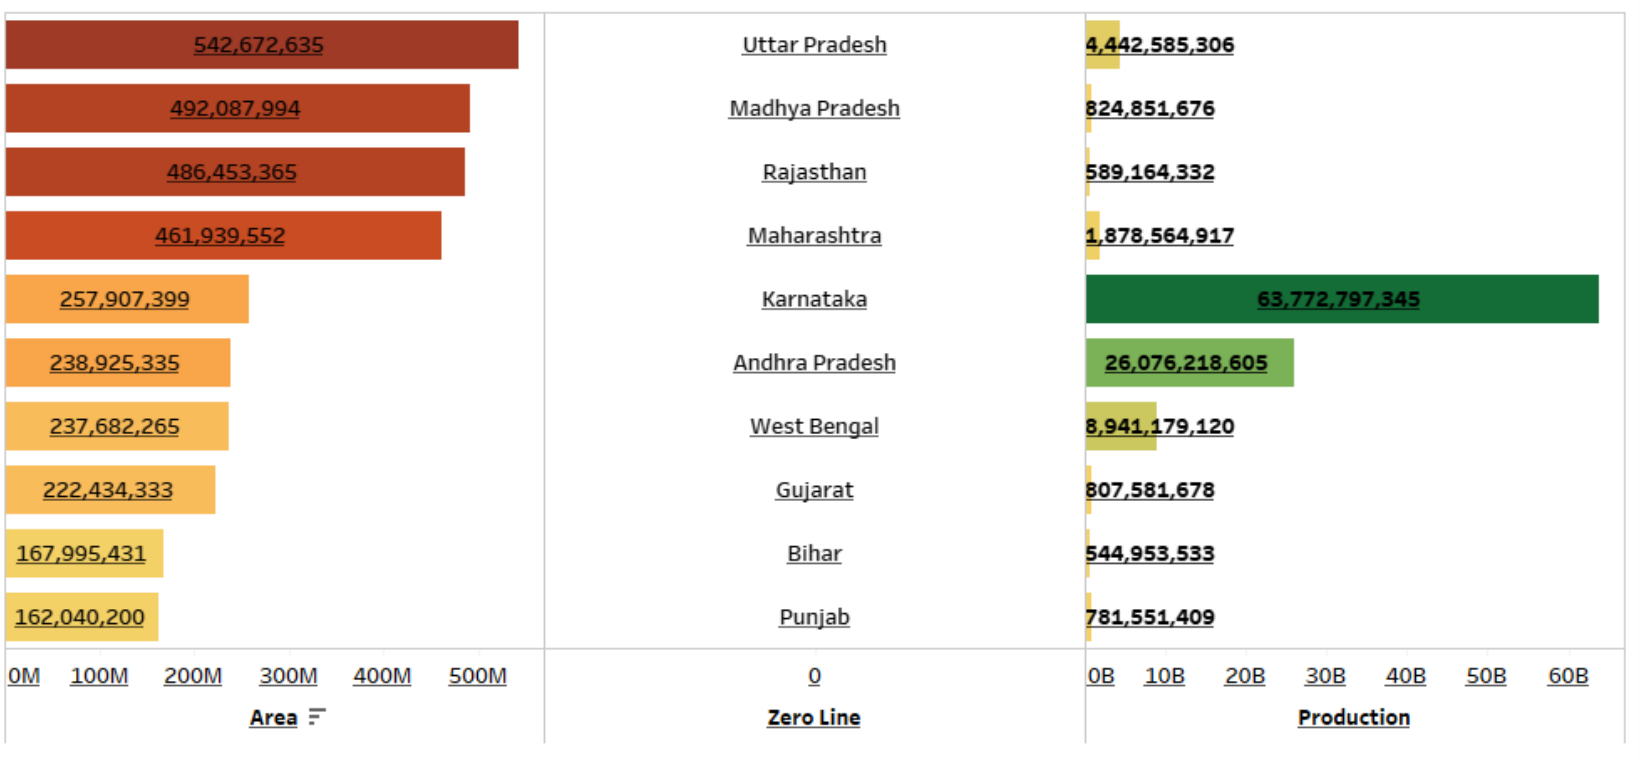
| Area | Zero Line | Production |
|---|---|---|
| 542,672,635 | Uttar Pradesh | 4,442,585,306 |
| 492,087,994 | Madhya Pradesh | 824,851,676 |
| 486,453,365 | Rajasthan | 589,164,332 |
| 461,939,552 | Maharashtra | 1,878,564,917 |
| 257,907,399 | Karnataka | 63,772,797,345 |
| 238,925,335 | Andhra Pradesh | 26,076,218,605 |
| 237,682,265 | West Bengal | 8,941,179,120 |
| 222,434,333 | Gujarat | 807,581,678 |
| 167,995,431 | Bihar | 544,953,533 |
| 162,040,200 | Punjab | 781,551,409 |

0M 100M 200M 300M 400M 500M
Area

0
Zero Line

0B 10B 20B 30B 40B 50B 60B
Production